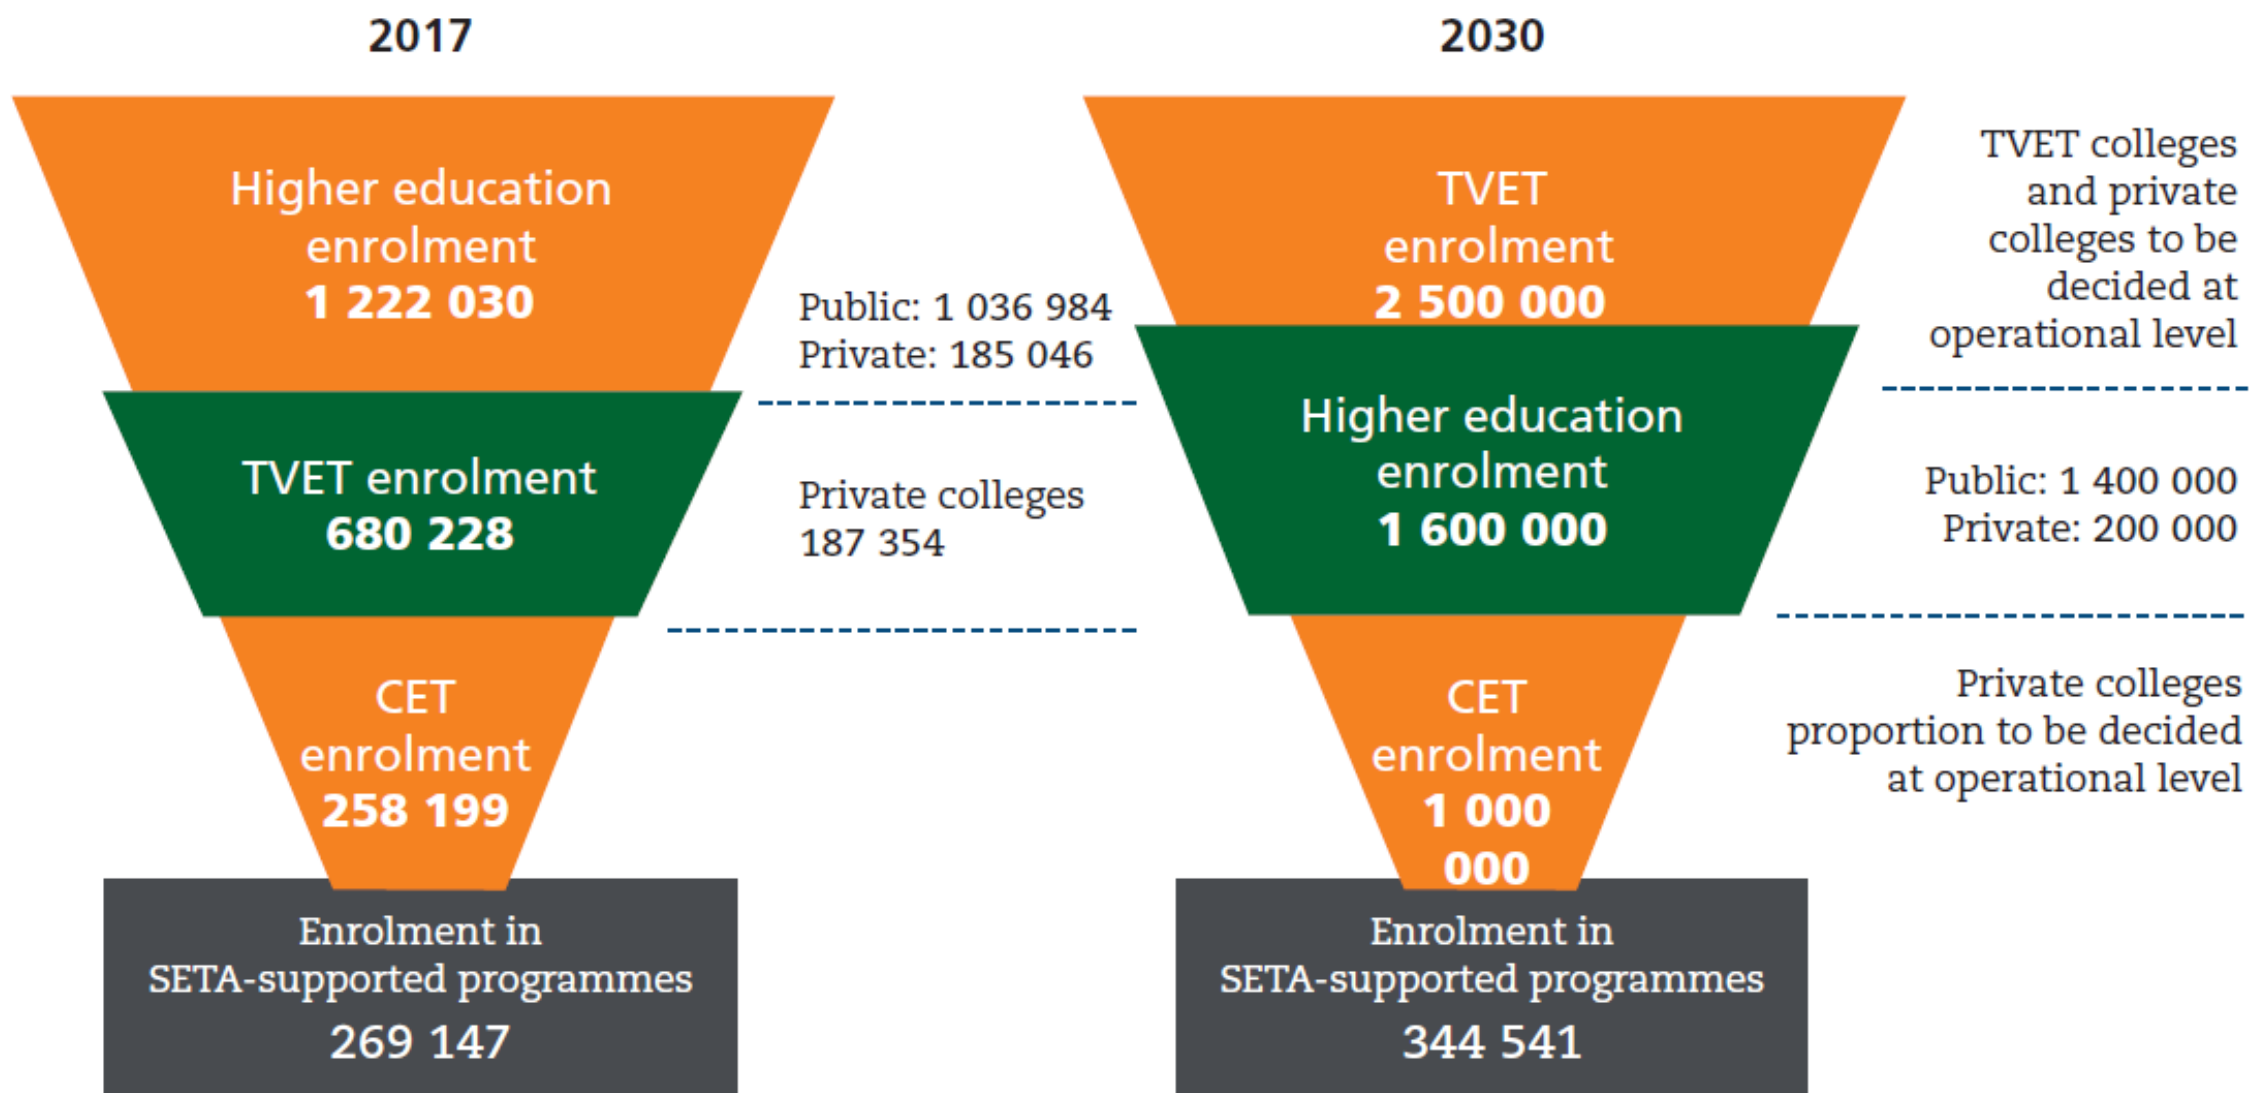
2017

Higher education enrolment
1 222 030

Public: 1 036 984
Private: 185 046

TVET enrolment
680 228

Private colleges
187 354

CET enrolment
258 199

Enrolment in SETA-supported programmes
269 147

2030

TVET enrolment
2 500 000

TVET colleges and private colleges to be decided at operational level

Higher education enrolment
1 600 000

Public: 1 400 000
Private: 200 000

CET enrolment
1 000 000

Private colleges proportion to be decided at operational level

Enrolment in SETA-supported programmes
344 541